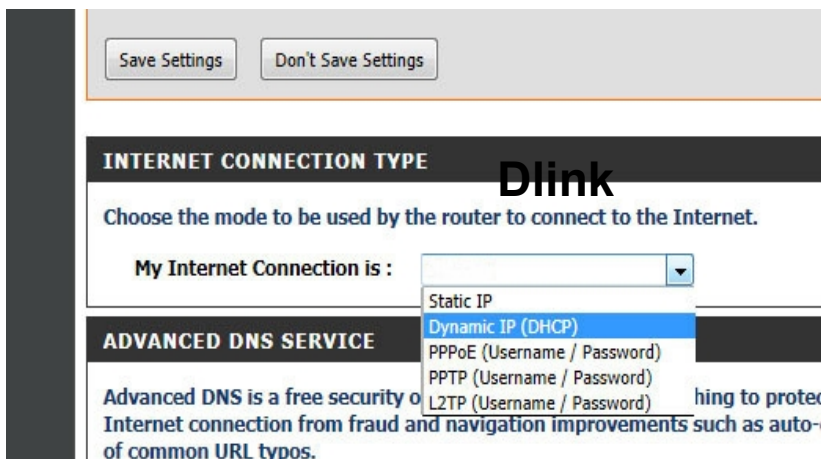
Save Settings Don't Save Settings

INTERNET CONNECTION TYPE

Dlink

Choose the mode to be used by the router to connect to the Internet.

My Internet Connection is :

Static IP
Dynamic IP (DHCP)
PPPoE (Username / Password)
PPTP (Username / Password)
L2TP (Username / Password)

ADVANCED DNS SERVICE

Advanced DNS is a free security o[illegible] hing to protec Internet connection from fraud and navigation improvements such as auto-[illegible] of common URL typos.